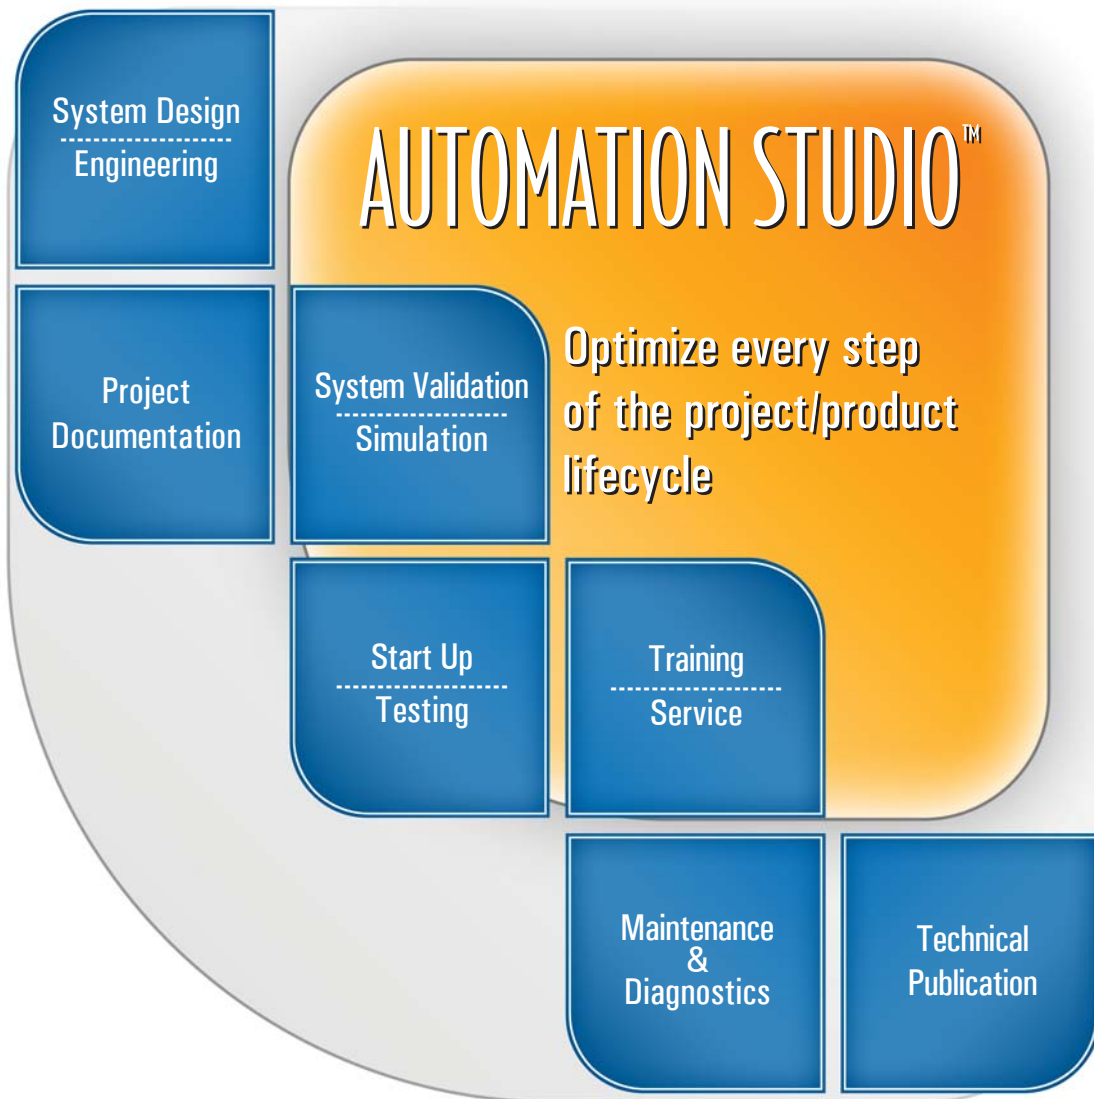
System Design
Engineering

AUTOMATION STUDIO™

Project Documentation

System Validation
Simulation

Optimize every step of the project/product lifecycle

Start Up
Testing

Training
Service

Maintenance & Diagnostics

Technical Publication